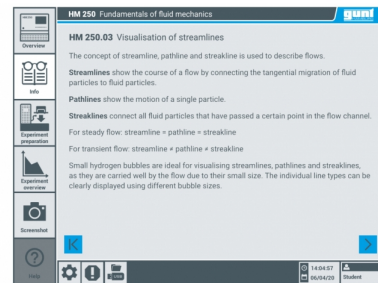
Overview

Info

Experiment preparation

Experiment overview

Screenshot

Help

HM 250 Fundamentals of fluid mechanics

gunt

HM 250.03 Visualisation of streamlines

The concept of streamline, pathline and streakline is used to describe flows.

Streamlines show the course of a flow by connecting the tangential migration of fluid particles to fluid particles.

Pathlines show the motion of a single particle.

Streaklines connect all fluid particles that have passed a certain point in the flow channel.

For steady flow: streamline = pathline = streakline

For transient flow: streamline ≠ pathline ≠ streakline

Small hydrogen bubbles are ideal for visualising streamlines, pathlines and streaklines, as they are carried well by the flow due to their small size. The individual line types can be clearly displayed using different bubble sizes.

14:04:57
06/04/20
Student